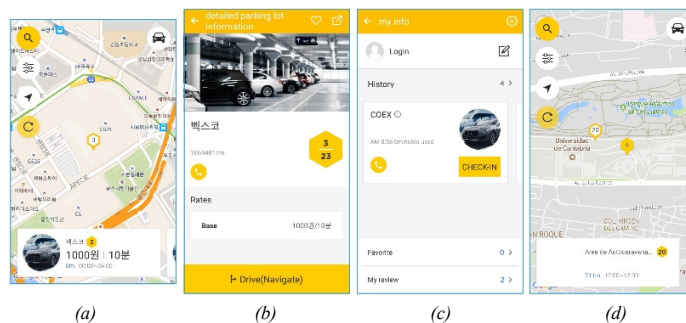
벡스코 3
1000원 | 10분
0m 00:00~24:00

(a)

detailed parking lot information

벡스코
1064.81 m
3
23

Rates
Base 1000원/10분

Drive(Navigate)

(b)

my info
Login
History 4
COEX
AM 8:50 0minutes ago
CHECK-IN
Favorite 0
My review 2

(c)

Universidad de Cantabria
Area de Autocaravana... 20
2.1 km 12:00~12:00

(d)